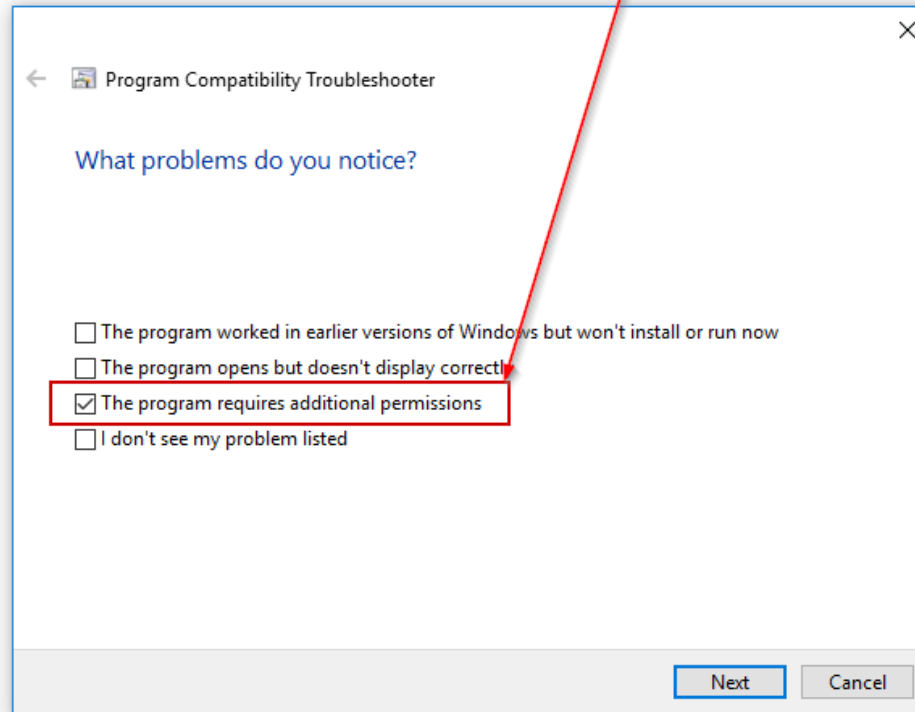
Program Compatibility Troubleshooter

What problems do you notice?

The program worked in earlier versions of Windows but won't install or run now
The program opens but doesn't display correctl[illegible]
The program requires additional permissions
I don't see my problem listed

Next
Cancel